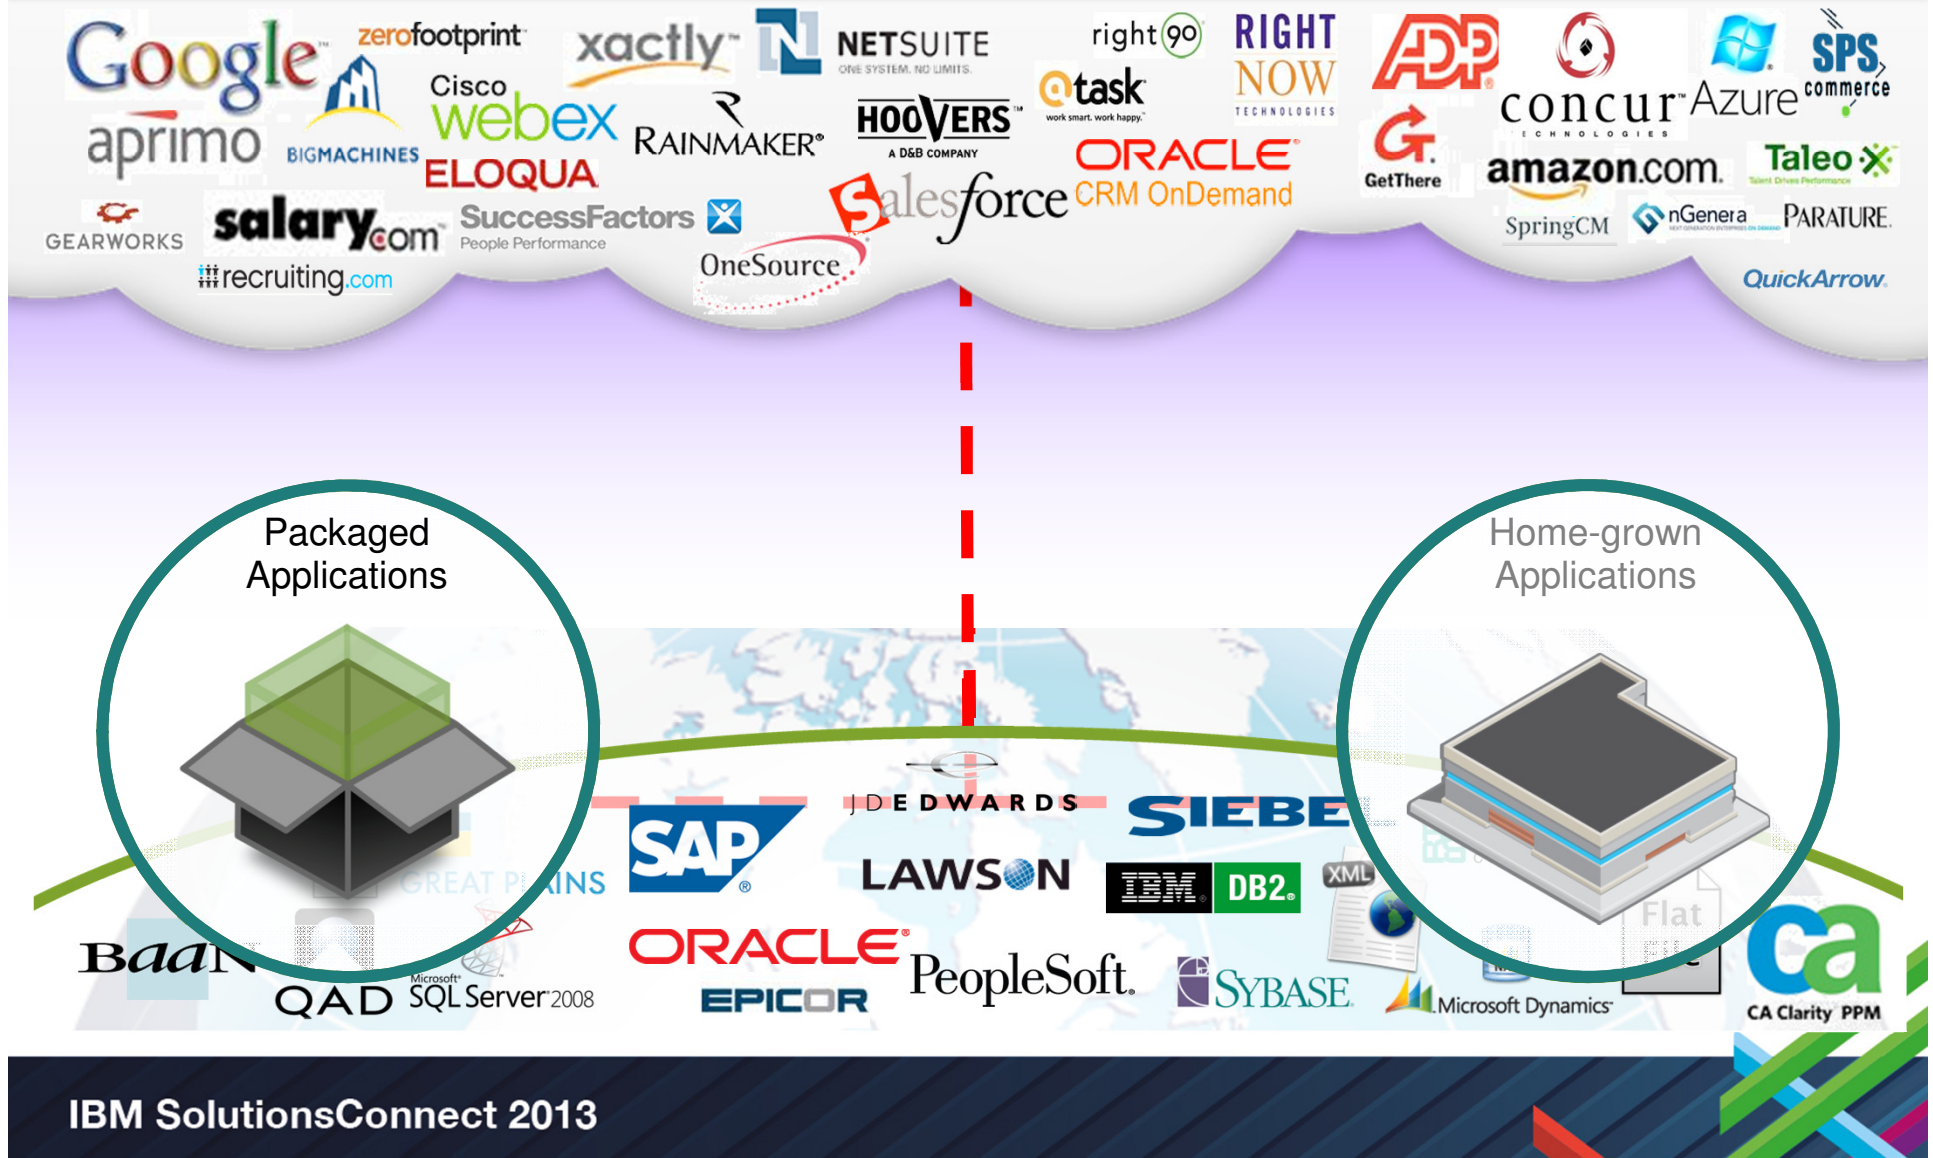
Google zerofootprint xactly NETSUITE ONE SYSTEM. NO LIMITS. right 90 RIGHT NOW TECHNOLOGIES ADP concur TECHNOLOGIES Azure SPS commerce

aprimo BIGMACHINES Cisco webex ELOQUA RAINMAKER HOOVERS A D&B COMPANY @task work smart. work happy. ORACLE CRM OnDemand GetThere amazon.com Taleo Talent Drives Performance

GEARWORKS salary.com SuccessFactors People Performance salesforce OneSource SpringCM nGenera PARATURE

recruiting.com QuickArrow

Packaged Applications

Home-grown Applications

J.D. EDWARDS SIEBEL SAP LAWSON IBM DB2 XML GREAT PLAINS Flat File

BaaN QAD Microsoft SQL Server 2008 ORACLE EPICOR PeopleSoft SYBASE Microsoft Dynamics CA Clarity PPM

IBM SolutionsConnect 2013